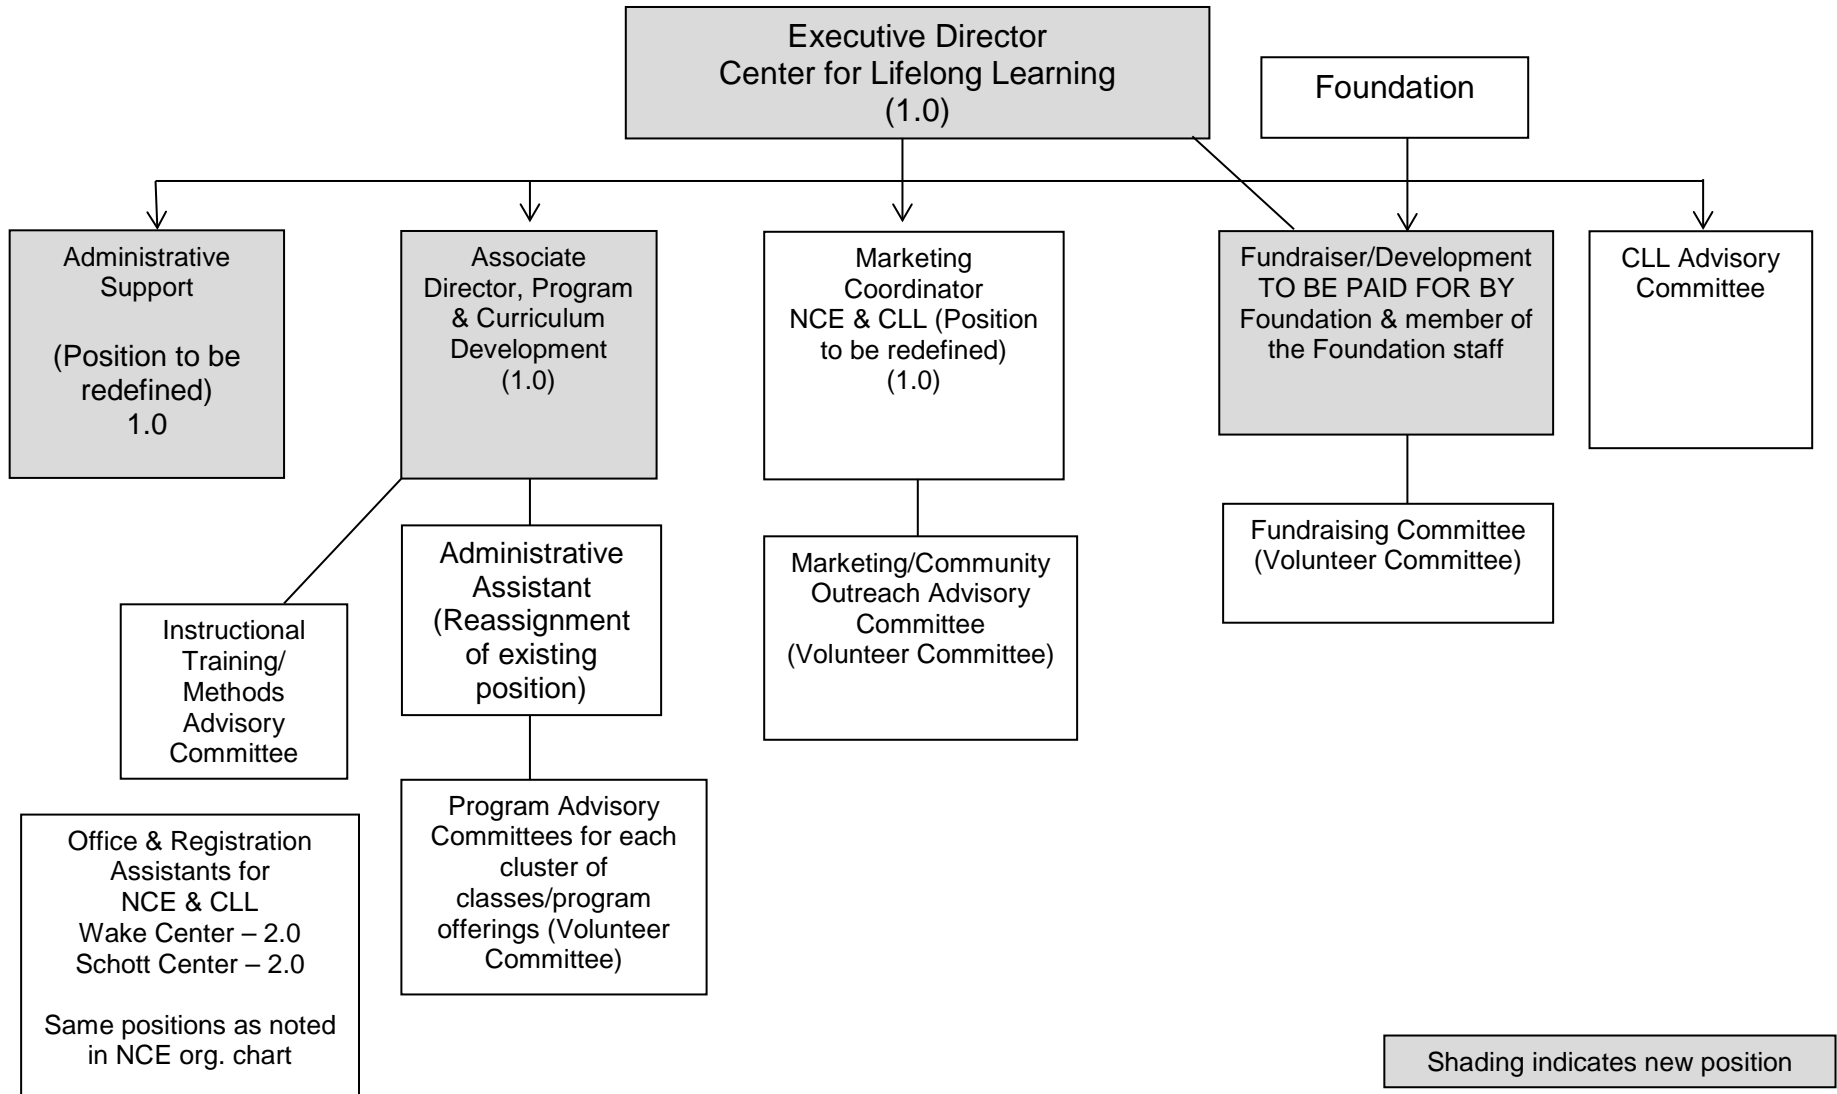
Executive Director
Center for Lifelong Learning
(1.0)

Foundation

Administrative Support

(Position to be redefined)
1.0

Associate Director, Program & Curriculum Development
(1.0)

Marketing Coordinator
NCE & CLL (Position to be redefined)
(1.0)

Fundraiser/Development TO BE PAID FOR BY Foundation & member of the Foundation staff

CLL Advisory Committee

Instructional Training/ Methods Advisory Committee

Administrative Assistant (Reassignment of existing position)

Marketing/Community Outreach Advisory Committee
(Volunteer Committee)

Fundraising Committee
(Volunteer Committee)

Office & Registration Assistants for
NCE & CLL
Wake Center – 2.0
Schott Center – 2.0

Same positions as noted in NCE org. chart

Program Advisory Committees for each cluster of classes/program offerings (Volunteer Committee)

Shading indicates new position